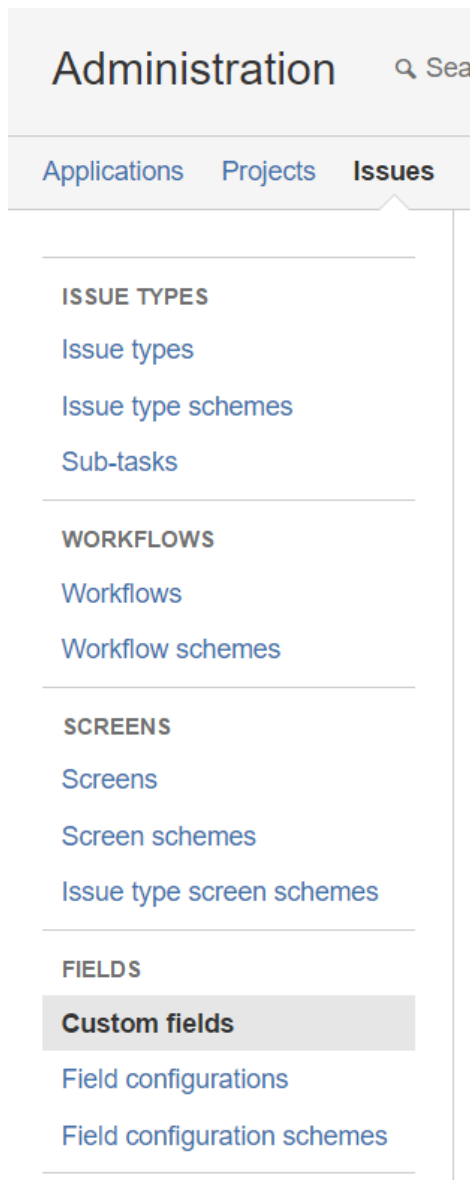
Administration

Sea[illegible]

Applications Projects Issues

ISSUE TYPES

Issue types

Issue type schemes

Sub-tasks

WORKFLOWS

Workflows

Workflow schemes

SCREENS

Screens

Screen schemes

Issue type screen schemes

FIELDS

Custom fields

Field configurations

Field configuration schemes